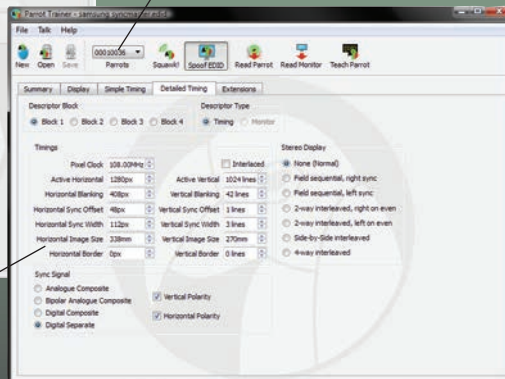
Parrot Trainer - samsung syncmaster.edid

File Talk Help

New Open Save 00010036 Parrots Squawk! Spoof EDID Read Parrot Read Monitor Teach Parrot

Summary Display Simple Timing Detailed Timing Extensions

Descriptor Block
Block 1 Block 2 Block 3 Block 4

Descriptor Type
Timing Monitor

Timings

Pixel Clock 108.00MHz
Interlaced
Active Horizontal 1280px
Active Vertical 1024 lines
Horizontal Blanking 408px
Vertical Blanking 42 lines
Horizontal Sync Offset 48px
Vertical Sync Offset 1 lines
Horizontal Sync Width 112px
Vertical Sync Width 3 lines
Horizontal Image Size 338mm
Vertical Image Size 270mm
Horizontal Border 0px
Vertical Border 0 lines

Stereo Display
None (Normal)
Field sequential, right sync
Field sequential, left sync
2-way interleaved, right on even
2-way interleaved, left on even
Side-by-Side interleaved
4-way interleaved

Sync Signal
Analogue Composite
Bipolar Analogue Composite
Digital Composite
Digital Separate

Vertical Polarity
Horizontal Polarity